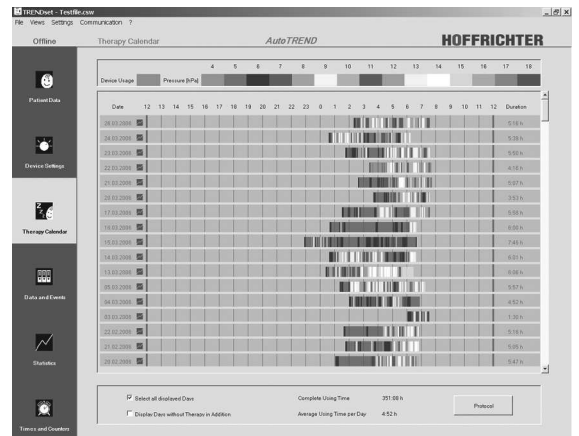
TRENDset - Testfile.csw

File Views Settings Communication ?

Offline

Therapy Calendar

AutoTREND

HOFFRICHTER

Patient Data

Device Settings

Therapy Calendar

Data and Events

Statistics

Timers and Counters

Device Usage Pressure [hPa] 4 5 6 7 8 9 10 11 12 13 14 15 16 17 18

| Date | 12 | 13 | 14 | 15 | 16 | 17 | 18 | 19 | 20 | 21 | 22 | 23 | 0 | 1 | 2 | 3 | 4 | 5 | 6 | 7 | 8 | 9 | 10 | 11 | 12 | Duration |
|---|---|---|---|---|---|---|---|---|---|---|---|---|---|---|---|---|---|---|---|---|---|---|---|---|---|---|
| 26.03.2008 | | | | | | | | | | | | | | | | | | | | | | | | | | 5:18 h |
| 24.03.2008 | | | | | | | | | | | | | | | | | | | | | | | | | | 5:38 h |
| 23.03.2008 | | | | | | | | | | | | | | | | | | | | | | | | | | 5:50 h |
| 22.03.2008 | | | | | | | | | | | | | | | | | | | | | | | | | | 4:18 h |
| 21.03.2008 | | | | | | | | | | | | | | | | | | | | | | | | | | 5:07 h |
| 20.03.2008 | | | | | | | | | | | | | | | | | | | | | | | | | | 3:53 h |
| 17.03.2008 | | | | | | | | | | | | | | | | | | | | | | | | | | 5:58 h |
| 16.03.2008 | | | | | | | | | | | | | | | | | | | | | | | | | | 6:08 h |
| 15.03.2008 | | | | | | | | | | | | | | | | | | | | | | | | | | 7:45 h |
| 14.03.2008 | | | | | | | | | | | | | | | | | | | | | | | | | | 6:01 h |
| 13.03.2008 | | | | | | | | | | | | | | | | | | | | | | | | | | 5:08 h |
| 05.03.2008 | | | | | | | | | | | | | | | | | | | | | | | | | | 5:57 h |
| 04.03.2008 | | | | | | | | | | | | | | | | | | | | | | | | | | 4:52 h |
| 03.03.2008 | | | | | | | | | | | | | | | | | | | | | | | | | | 1:30 h |
| 22.02.2008 | | | | | | | | | | | | | | | | | | | | | | | | | | 5:19 h |
| 21.02.2008 | | | | | | | | | | | | | | | | | | | | | | | | | | 5:05 h |
| 20.02.2008 | | | | | | | | | | | | | | | | | | | | | | | | | | 5:47 h |

Select all displayed Days

Display Days without Therapy in Addition

Complete Using Time 351:08 h

Average Using Time per Day 4:52 h

Protocol